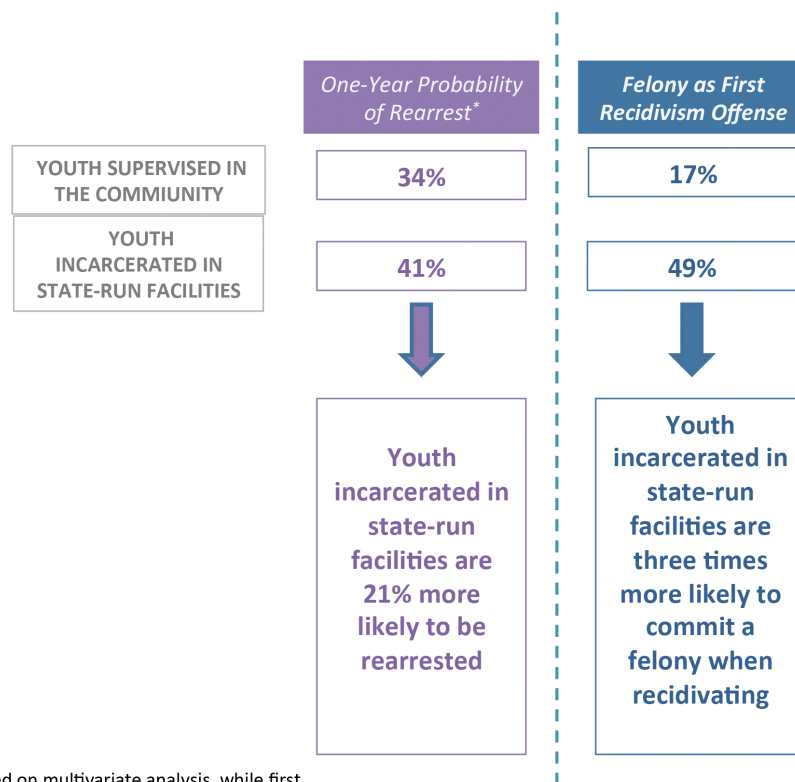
One-Year Probability of Rearrest*

Felony as First Recidivism Offense

YOUTH SUPERVISED IN THE COMMIUNITY

34%

17%

YOUTH INCARCERATED IN STATE-RUN FACILITIES

41%

49%

Youth incarcerated in state-run facilities are 21% more likely to be rearrested

Youth incarcerated in state-run facilities are three times more likely to commit a felony when recidivating

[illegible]d on multivariate analysis, while first